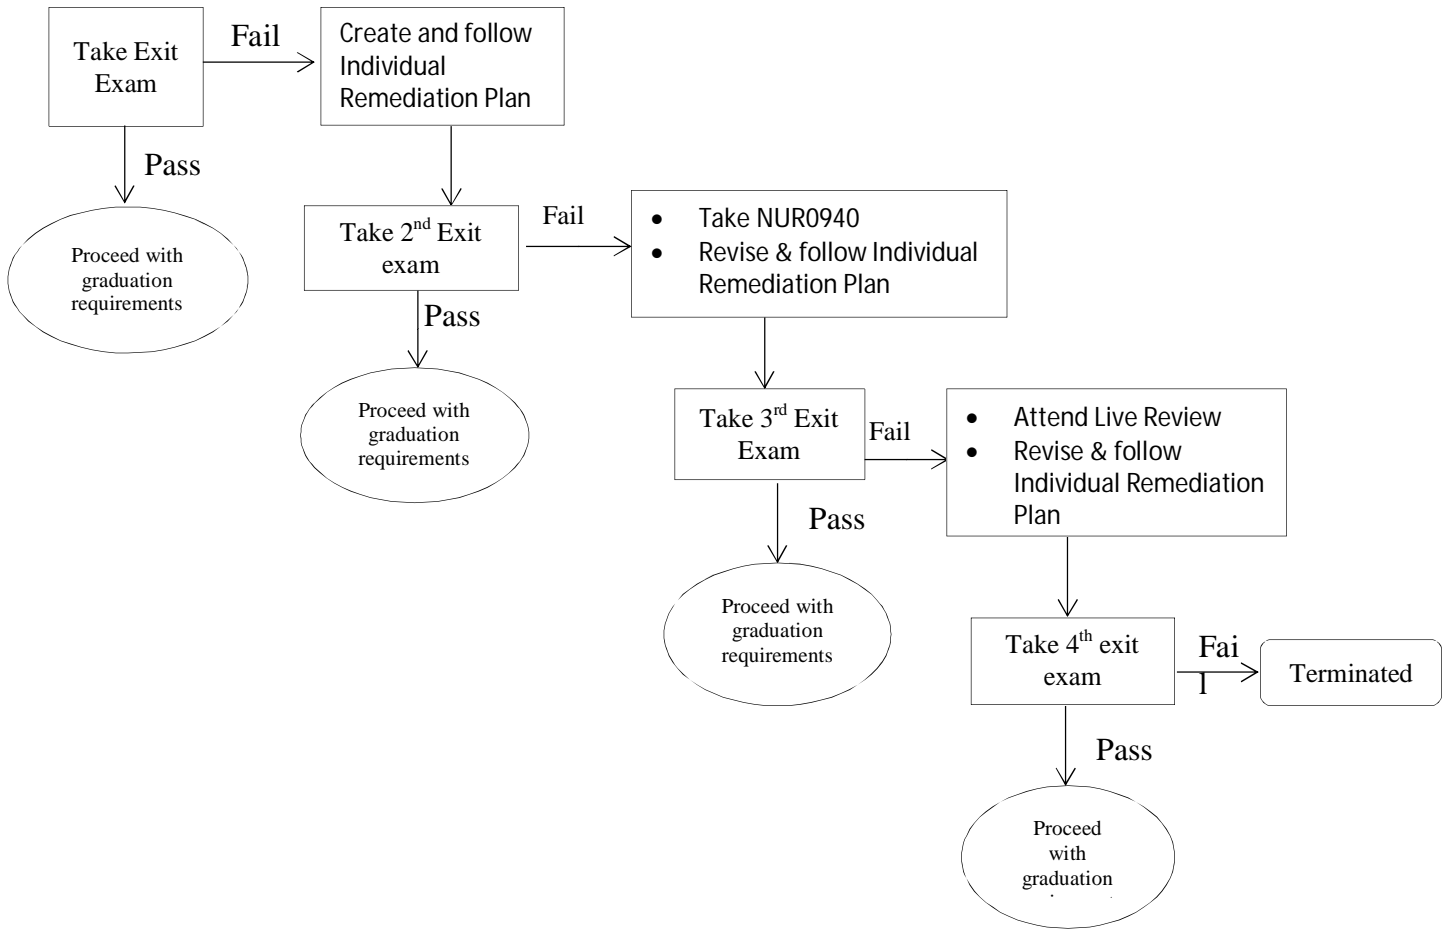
Take Exit Exam

Fail

Create and follow Individual Remediation Plan

Pass

Proceed with graduation requirements

Take 2$^{nd}$ Exit exam

Fail

- Take NUR0940
- Revise & follow Individual Remediation Plan

Pass

Proceed with graduation requirements

Take 3$^{rd}$ Exit Exam

Fail

- Attend Live Review
- Revise & follow Individual Remediation Plan

Pass

Proceed with graduation requirements

Take 4$^{th}$ exit exam

Fai l

Terminated

Pass

Proceed with graduation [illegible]